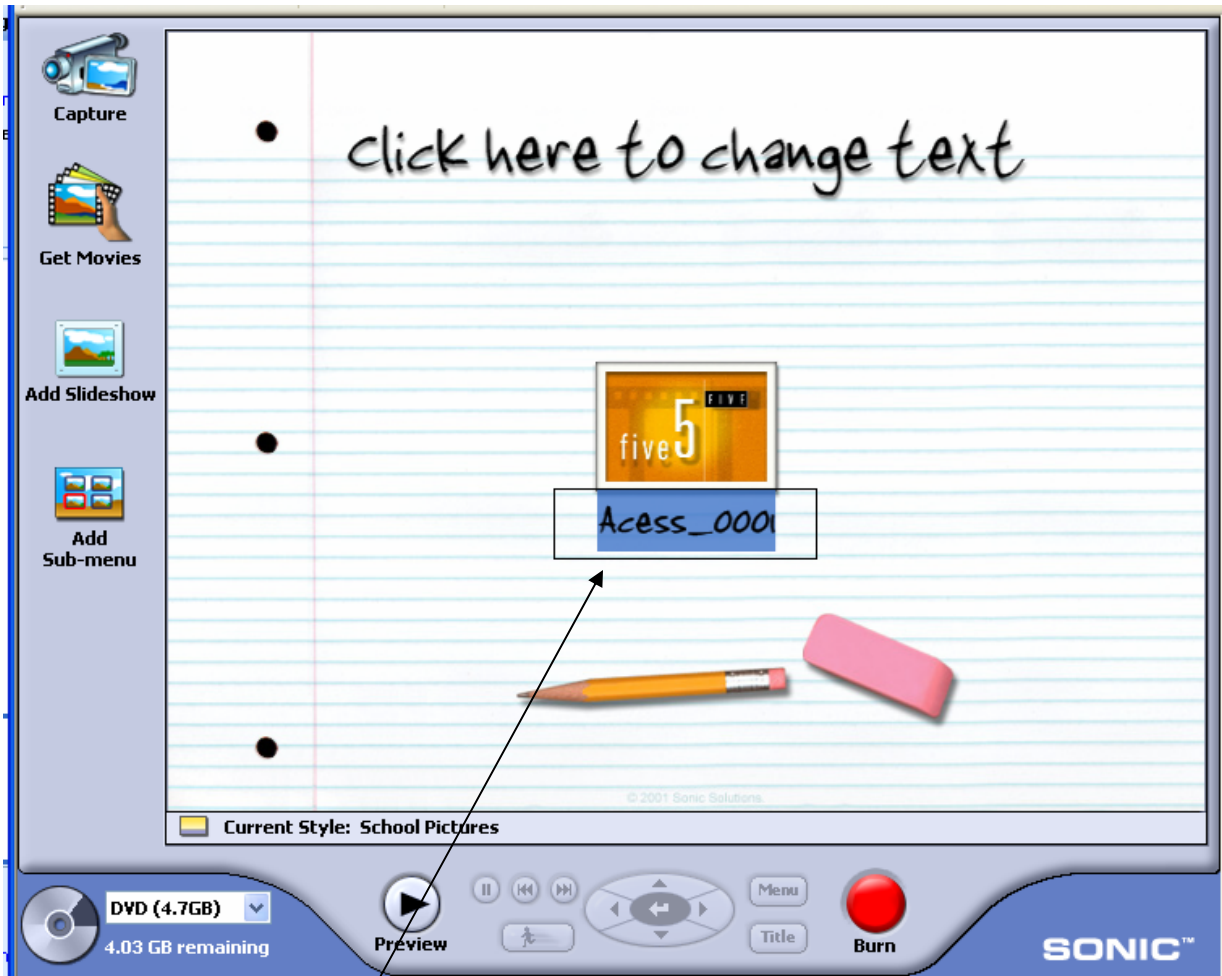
Capture

Get Movies

Add Slideshow

Add Sub-menu

Click here to change text

FIVE
five 5

Acess_000

© 2001 Sonic Solutions

Current Style: School Pictures

DVD (4.7GB)
4.03 GB remaining

Preview

Menu

Title

Burn

SONIC™